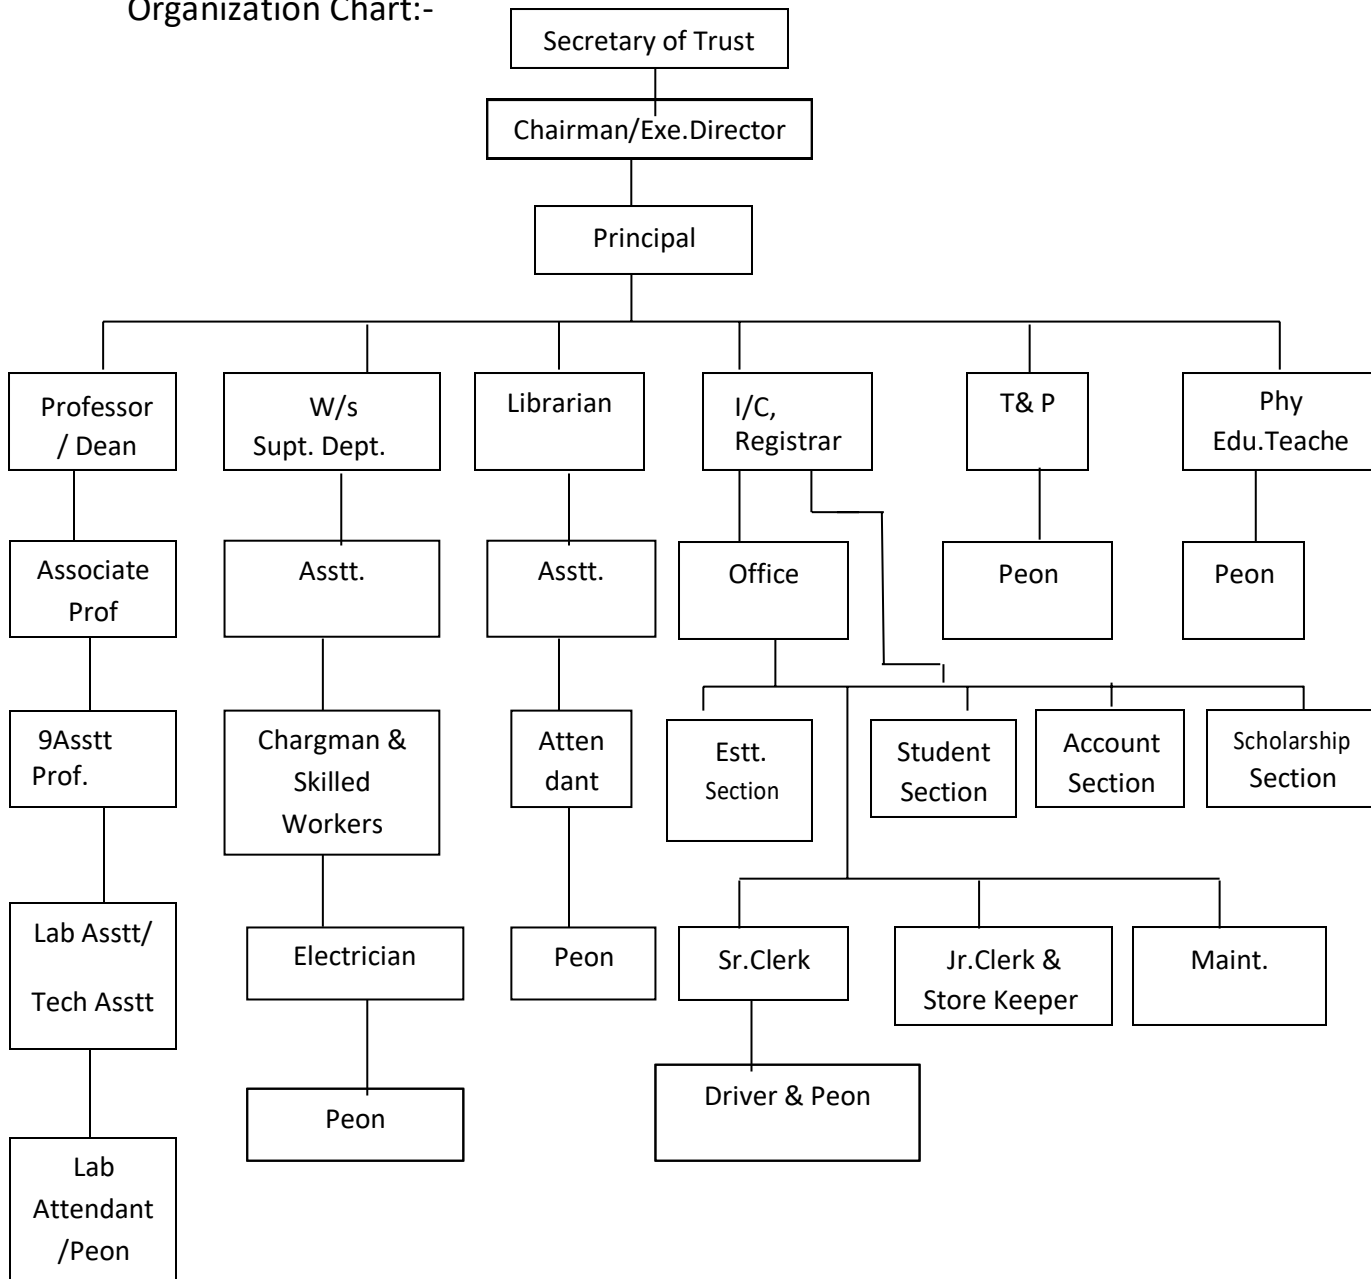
Organization Chart:-

Secretary of Trust

Chairman/Exe.Director

Principal

Professor / Dean

W/s Supt. Dept.

Librarian

I/C, Registrar

T& P

Phy Edu.Teache

Associate Prof

Asstt.

Asstt.

Office

Peon

Peon

9Asstt Prof.

Chargman & Skilled Workers

Atten dant

Estt. Section

Student Section

Account Section

Scholarship Section

Lab Asstt/ Tech Asstt

Electrician

Peon

Sr.Clerk

Jr.Clerk & Store Keeper

Maint.

Peon

Driver & Peon

Lab Attendant /Peon